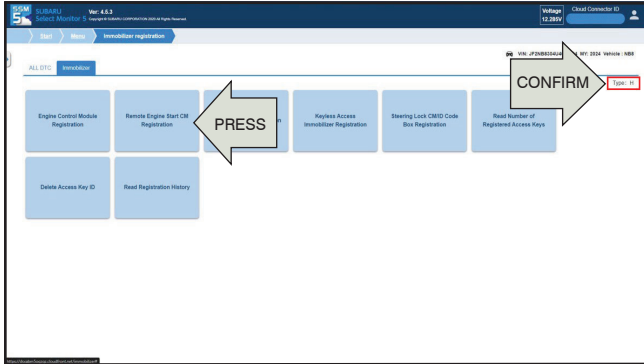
SSM 5 SUBARU Select Monitor 5 Ver: 4.5.3 Copyright © SUBARU CORPORATION 2020 All Rights Reserved.

Voltage 12.285V

Cloud Connector ID

Start Menu Immobilizer registration

VIN: JF2NB9334U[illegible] MY: 2024 Vehicle : NB8

ALL DTC Immobilizer

CONFIRM

Type: H

Engine Control Module Registration

Remote Engine Start CM Registration

PRESS

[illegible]n

Keyless Access Immobilizer Registration

Steering Lock CM/ID Code Box Registration

Read Number of Registered Access Keys

Delete Access Key ID

Read Registration History

https://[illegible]/immobilizer/#